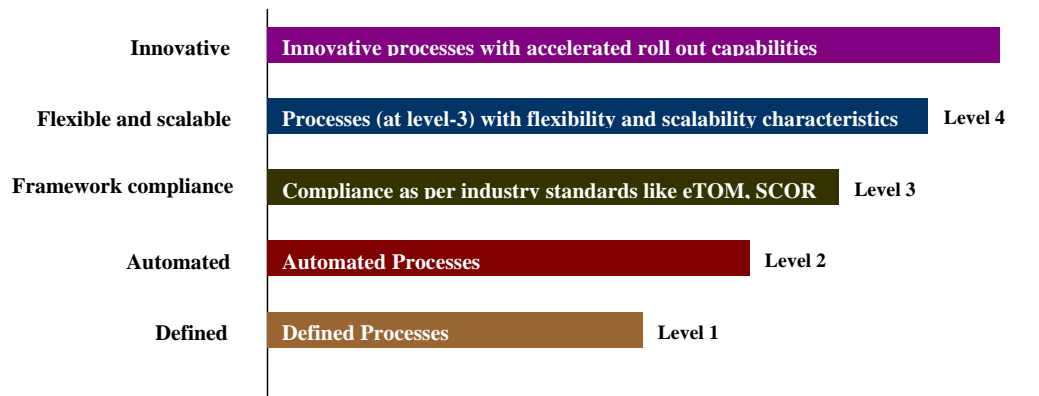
Innovative
Innovative processes with accelerated roll out capabilities

Flexible and scalable
Processes (at level-3) with flexibility and scalability characteristics
Level 4

Framework compliance
Compliance as per industry standards like eTOM, SCOR
Level 3

Automated
Automated Processes
Level 2

Defined
Defined Processes
Level 1